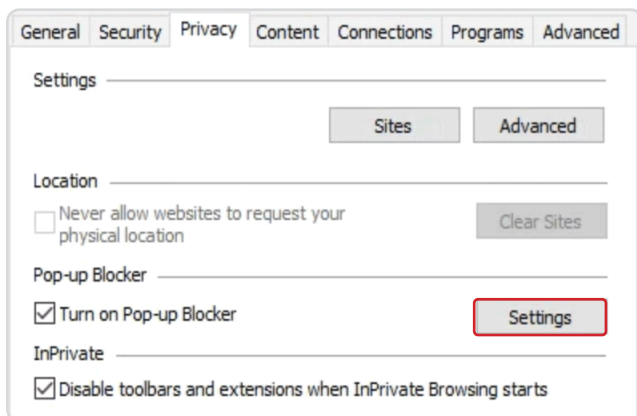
General Security Privacy Content Connections Programs Advanced

Settings

Sites Advanced

Location

Never allow websites to request your physical location

Clear Sites

Pop-up Blocker

Turn on Pop-up Blocker

Settings

InPrivate

Disable toolbars and extensions when InPrivate Browsing starts